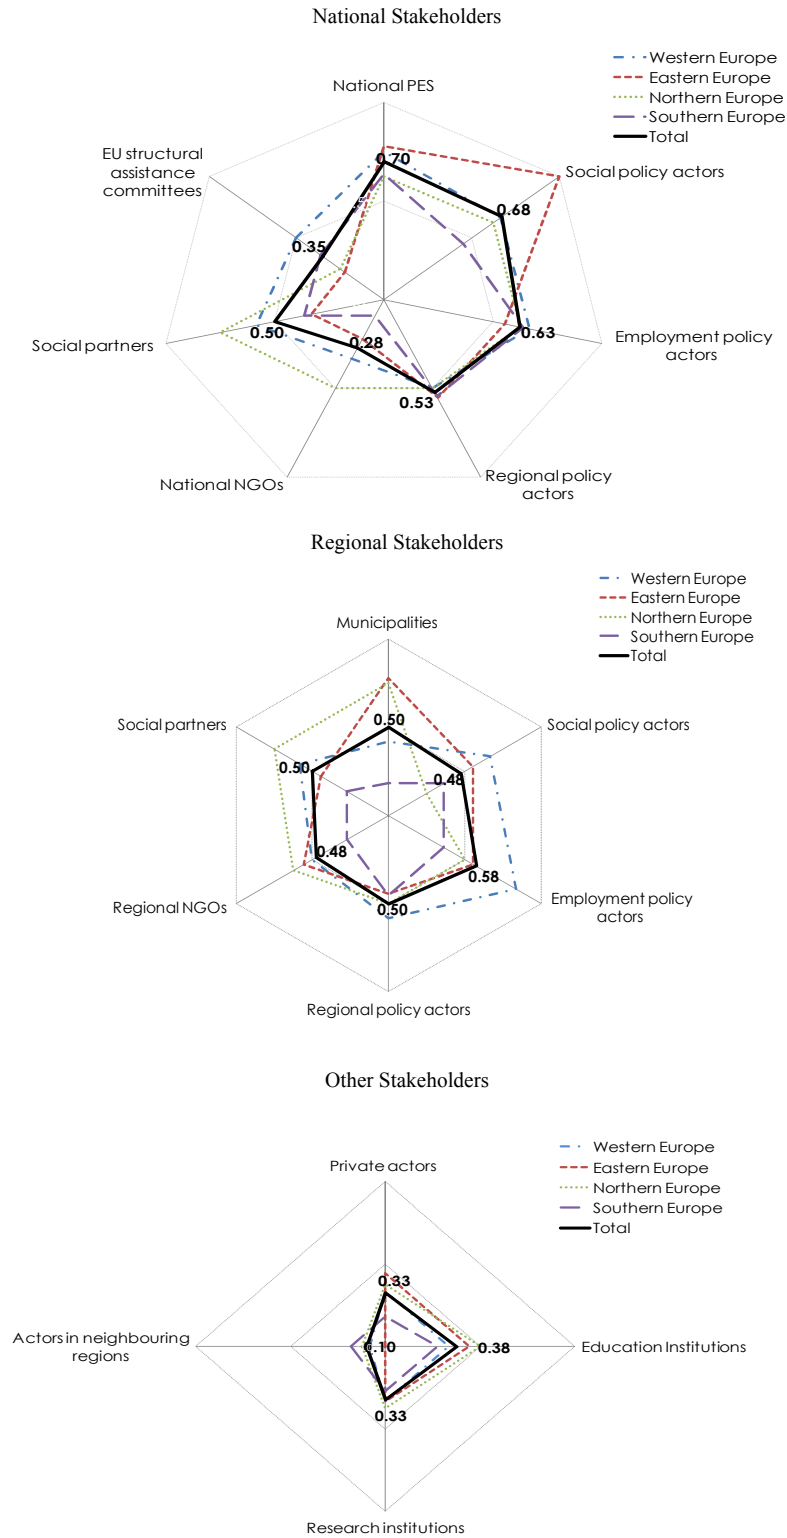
National Stakeholders

Western Europe
Eastern Europe
Northern Europe
Southern Europe
Total

National PES
0.70
Social policy actors
0.68
Employment policy actors
0.63
Regional policy actors
0.53
National NGOs
0.28
Social partners
0.50
EU structural assistance committees
0.35

Regional Stakeholders

Western Europe
Eastern Europe
Northern Europe
Southern Europe
Total

Municipalities
0.50
Social policy actors
0.48
Employment policy actors
0.58
Regional policy actors
0.50
Regional NGOs
0.48
Social partners
0.50

Other Stakeholders

Western Europe
Eastern Europe
Northern Europe
Southern Europe
Total

Private actors
0.33
Education Institutions
0.38
Research institutions
0.33
Actors in neighbouring regions
0.10